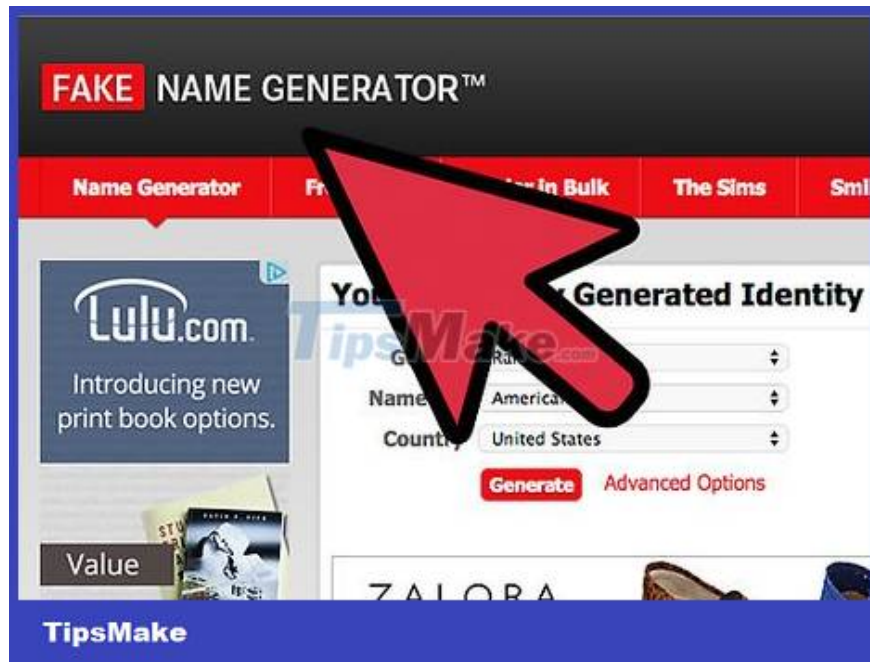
FAKE NAME GENERATOR™

Name Generator | Fr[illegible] | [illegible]r in Bulk | The Sims | Smi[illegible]

Lulu.com
Introducing new print book options.

Value

Yo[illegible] Generated Identity

G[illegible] Ra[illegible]
Name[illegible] America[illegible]
Country United States

Generate Advanced Options

ZALORA

TipsMake.com

TipsMake